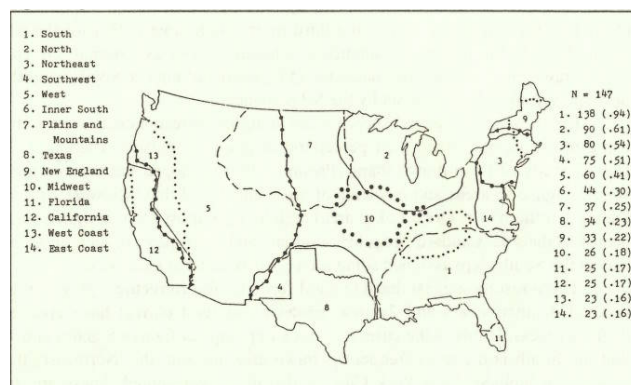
1. South
2. North
3. Northeast
4. Southwest
5. West
6. Inner South
7. Plains and Mountains
8. Texas
9. New England
10. Midwest
11. Florida
12. California
13. West Coast
14. East Coast

N = 147
1. 138 (.94)
2. 90 (.61)
3. 80 (.54)
4. 75 (.51)
5. 60 (.41)
6. 44 (.30)
7. 37 (.25)
8. 34 (.23)
9. 33 (.22)
10. 26 (.18)
11. 25 (.17)
12. 25 (.17)
13. 23 (.16)
14. 23 (.16)

13
12
5
7
4
8
2
10
6
1
14
3
9
11